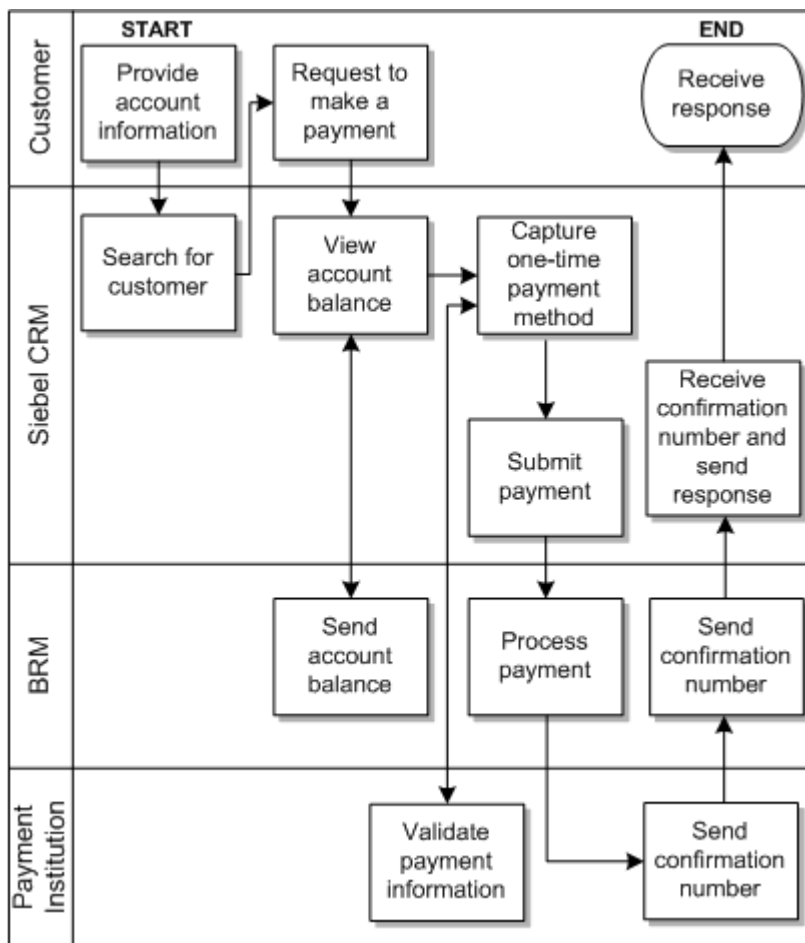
Customer
START
Provide account information
Request to make a payment
END
Receive response

Siebel CRM
Search for customer
View account balance
Capture one-time payment method
Submit payment
Receive confirmation number and send response

BRM
Send account balance
Process payment
Send confirmation number

Payment Institution
Validate payment information
Send confirmation number